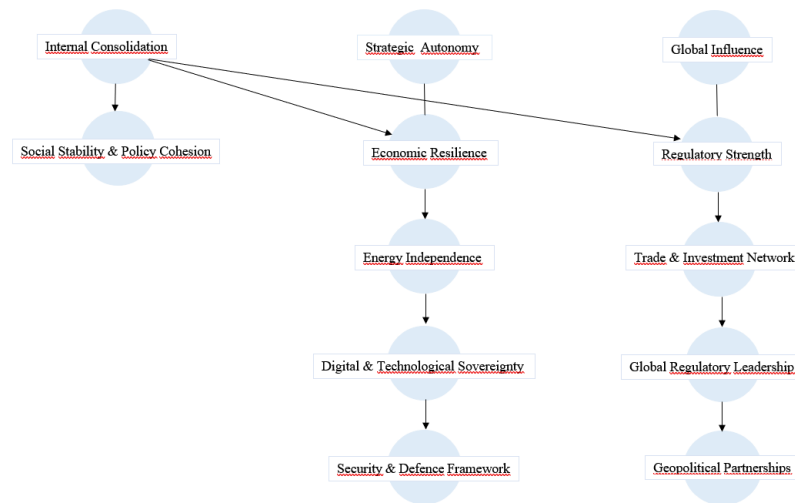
Internal Consolidation

Social Stability & Policy Cohesion

Strategic Autonomy

Economic Resilience

Energy Independence

Digital & Technological Sovereignty

Security & Defence Framework

Global Influence

Regulatory Strength

Trade & Investment Network

Global Regulatory Leadership

Geopolitical Partnerships